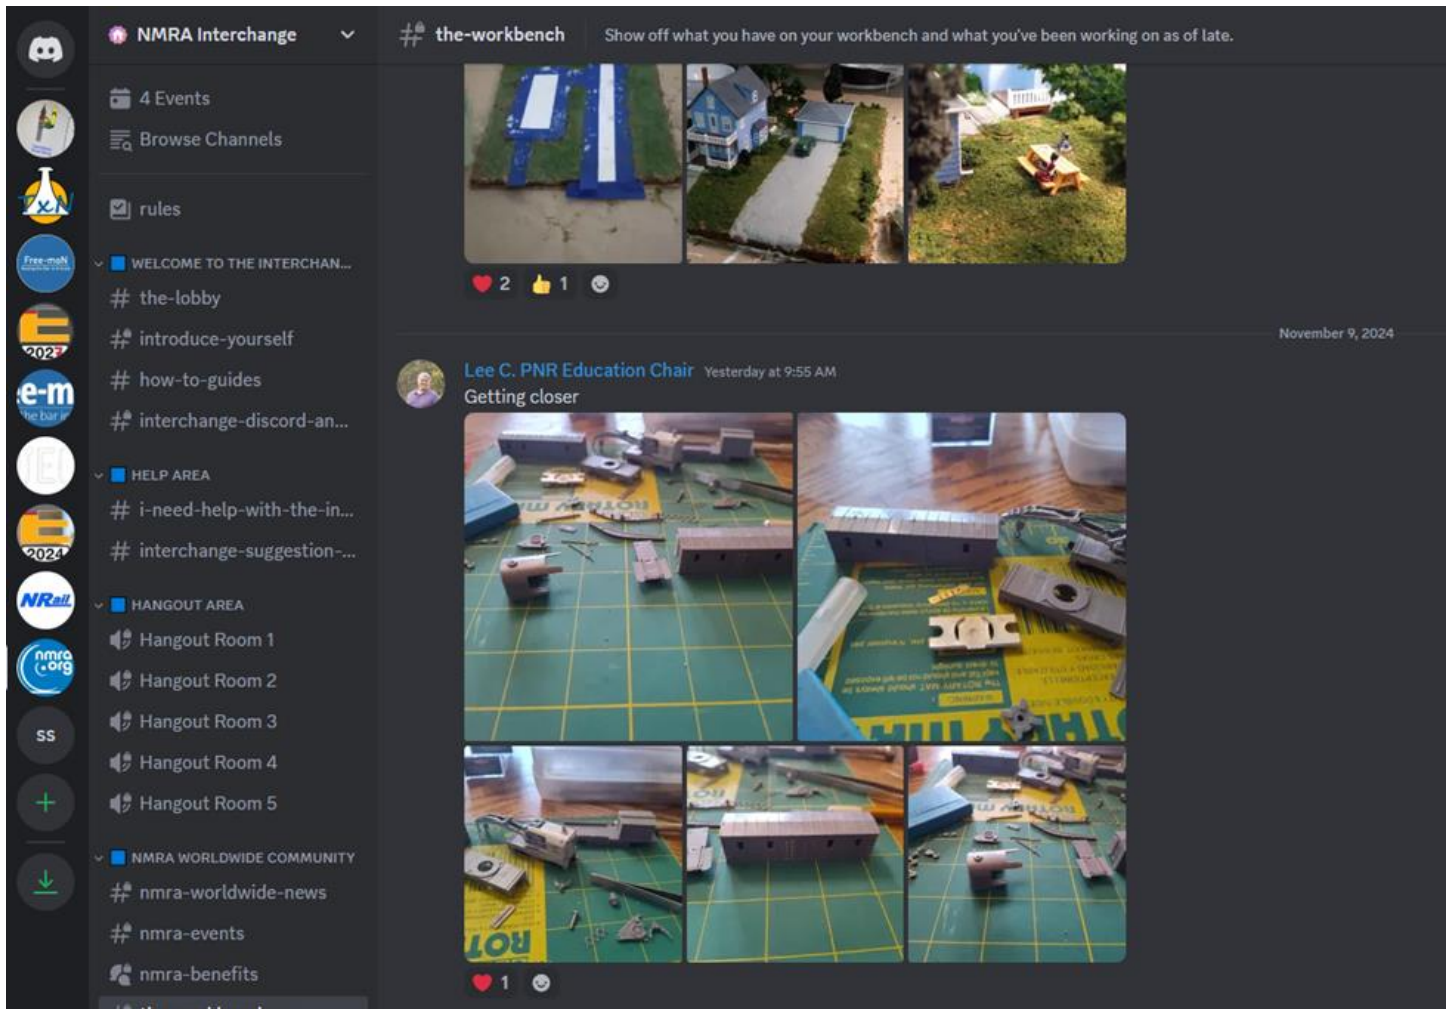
NMRA Interchange

4 Events
Browse Channels
rules
WELCOME TO THE INTERCHAN...
# the-lobby
# introduce-yourself
# how-to-guides
# interchange-discord-an...
HELP AREA
# i-need-help-with-the-in...
# interchange-suggestion-...
HANGOUT AREA
Hangout Room 1
Hangout Room 2
Hangout Room 3
Hangout Room 4
Hangout Room 5
NMRA WORLDWIDE COMMUNITY
# nmra-worldwide-news
# nmra-events
nmra-benefits

SS

# the-workbench Show off what you have on your workbench and what you've been working on as of late.

2 1

November 9, 2024

Lee C. PNR Education Chair Yesterday at 9:55 AM
Getting closer

1